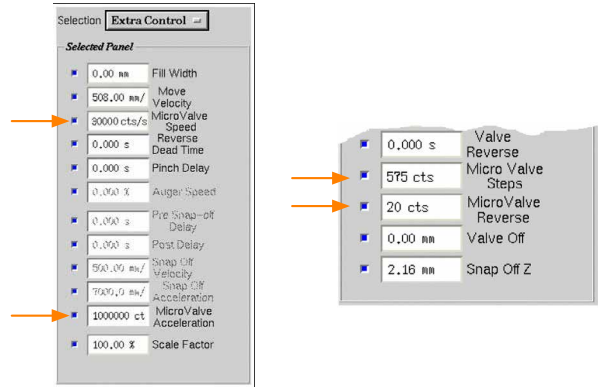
Selection Extra Control

Selected Panel

0.00 mm Fill Width

508.00 mm/ Move Velocity

30000 cts/s MicroValve Speed

0.000 s Reverse Dead Time

0.000 s Pinch Delay

0.000 % Auger Speed

0.000 s Pre Snap-off Delay

0.000 s Post Delay

500.00 mm/ Snap Off Velocity

7000.0 mm/ Snap Off Acceleration

1000000 ct MicroValve Acceleration

100.00 % Scale Factor

0.000 s Valve Reverse

575 cts Micro Valve Steps

20 cts MicroValve Reverse

0.00 mm Valve Off

2.16 mm Snap Off Z